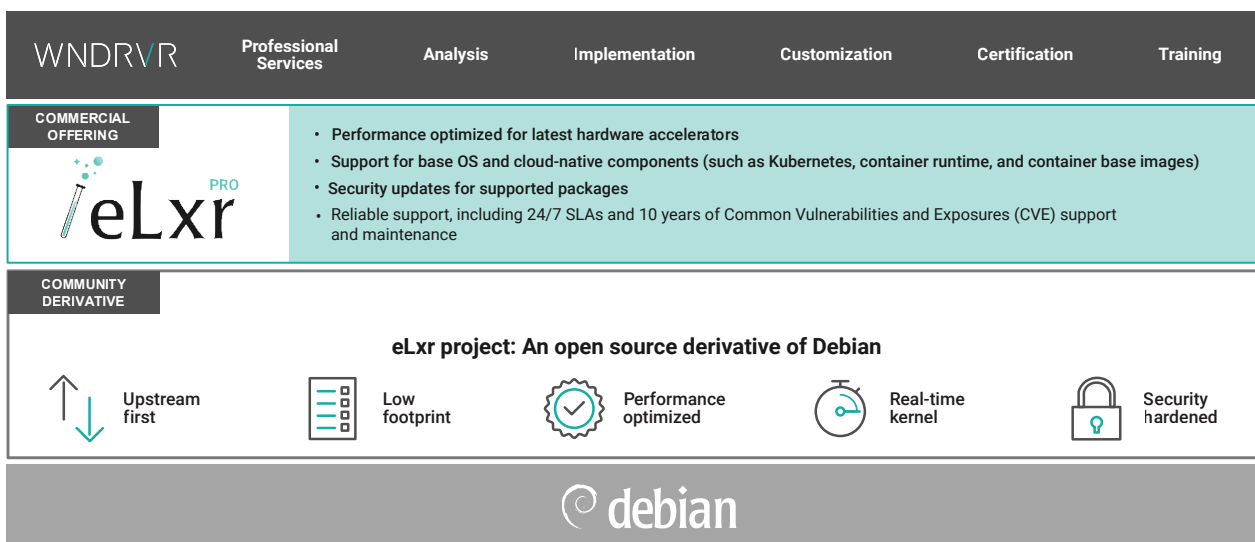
WNDRVR

Professional Services

Analysis

Implementation

Customization

Certification

Training

COMMERCIAL OFFERING

eLxr PRO

• Performance optimized for latest hardware accelerators
• Support for base OS and cloud-native components (such as Kubernetes, container runtime, and container base images)
• Security updates for supported packages
• Reliable support, including 24/7 SLAs and 10 years of Common Vulnerabilities and Exposures (CVE) support and maintenance

COMMUNITY DERIVATIVE

eLxr project: An open source derivative of Debian

Upstream first

Low footprint

Performance optimized

Real-time kernel

Security hardened

debian